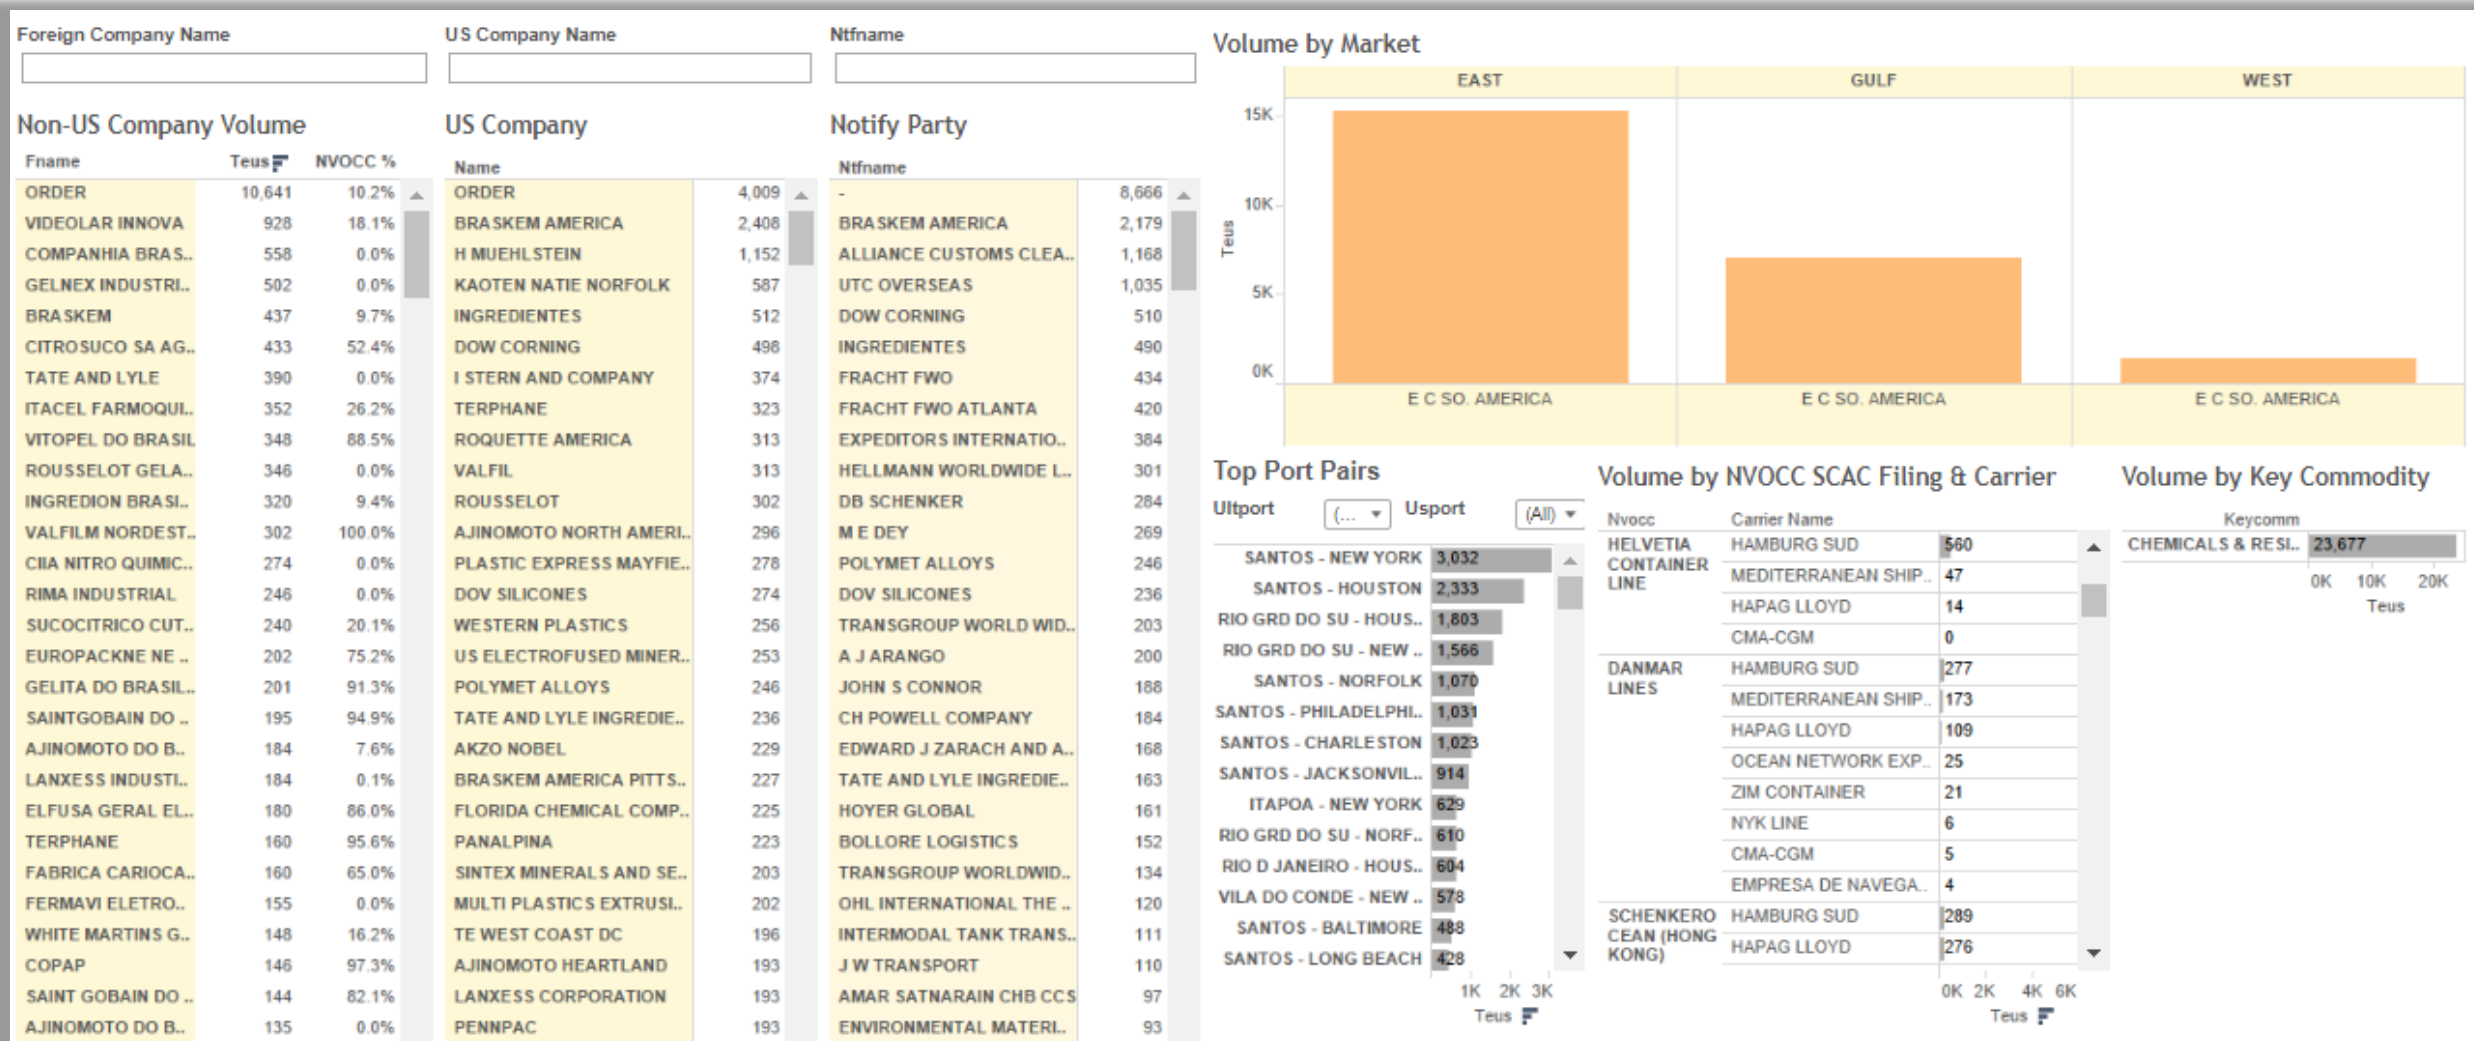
Foreign Company Name

US Company Name

Ntfname

Volume by Market

Non-US Company Volume

| Fname | Teus | NVOCC % |
|---|---|---|
| ORDER | 10,641 | 10.2% |
| VIDEOLAR INNOVA | 928 | 18.1% |
| COMPANHIA BRAS.. | 558 | 0.0% |
| GELNEX INDUSTRI.. | 502 | 0.0% |
| BRASKEM | 437 | 9.7% |
| CITROSUCO SA AG.. | 433 | 52.4% |
| TATE AND LYLE | 390 | 0.0% |
| ITACEL FARMOQUI.. | 352 | 26.2% |
| VITOPEL DO BRASIL | 348 | 88.5% |
| ROUSSELOT GELA.. | 346 | 0.0% |
| INGREDION BRASI.. | 320 | 9.4% |
| VALFILM NORDEST.. | 302 | 100.0% |
| CIIA NITRO QUIMIC.. | 274 | 0.0% |
| RIMA INDUSTRIAL | 246 | 0.0% |
| SUCOCITRICO CUT.. | 240 | 20.1% |
| EUROPACKNE NE .. | 202 | 75.2% |
| GELITA DO BRASIL.. | 201 | 91.3% |
| SAINTGOBAIN DO .. | 195 | 94.9% |
| AJINOMOTO DO B.. | 184 | 7.6% |
| LANXESS INDUSTI.. | 184 | 0.1% |
| ELFUSA GERAL EL.. | 180 | 86.0% |
| TERPHANE | 160 | 95.6% |
| FABRICA CARIOCA.. | 160 | 65.0% |
| FERMAVI ELETRO.. | 155 | 0.0% |
| WHITE MARTINS G.. | 148 | 16.2% |
| COPAP | 146 | 97.3% |
| SAINT GOBAIN DO .. | 144 | 82.1% |
| AJINOMOTO DO B.. | 135 | 0.0% |

US Company

| Name | |
|---|---|
| ORDER | 4,009 |
| BRASKEM AMERICA | 2,408 |
| H MUEHLSTEIN | 1,152 |
| KAOTEN NATIE NORFOLK | 587 |
| INGREDIENTES | 512 |
| DOW CORNING | 498 |
| I STERN AND COMPANY | 374 |
| TERPHANE | 323 |
| ROQUETTE AMERICA | 313 |
| VALFIL | 313 |
| ROUSSELOT | 302 |
| AJINOMOTO NORTH AMERI.. | 296 |
| PLASTIC EXPRESS MAYFIE.. | 278 |
| DOV SILICONES | 274 |
| WESTERN PLASTICS | 256 |
| US ELECTROFUSED MINER.. | 253 |
| POLYMET ALLOYS | 246 |
| TATE AND LYLE INGREDIE.. | 236 |
| AKZO NOBEL | 229 |
| BRASKEM AMERICA PITTS.. | 227 |
| FLORIDA CHEMICAL COMP.. | 225 |
| PANALPINA | 223 |
| SINTEX MINERALS AND SE.. | 203 |
| MULTI PLASTICS EXTRUSI.. | 202 |
| TE WEST COAST DC | 196 |
| AJINOMOTO HEARTLAND | 193 |
| LANXESS CORPORATION | 193 |
| PENNPAC | 193 |

Notify Party

| Ntfname | |
|---|---|
| - | 8,666 |
| BRASKEM AMERICA | 2,179 |
| ALLIANCE CUSTOMS CLEA.. | 1,168 |
| UTC OVERSEAS | 1,035 |
| DOW CORNING | 510 |
| INGREDIENTES | 490 |
| FRACHT FWO | 434 |
| FRACHT FWO ATLANTA | 420 |
| EXPEDITORS INTERNATIO.. | 384 |
| HELLMANN WORLDWIDE L.. | 301 |
| DB SCHENKER | 284 |
| M E DEY | 269 |
| POLYMET ALLOYS | 246 |
| DOV SILICONES | 236 |
| TRANSGROUP WORLD WID.. | 203 |
| A J ARANGO | 200 |
| JOHN S CONNOR | 188 |
| CH POWELL COMPANY | 184 |
| EDWARD J ZARACH AND A.. | 168 |
| TATE AND LYLE INGREDIE.. | 163 |
| HOYER GLOBAL | 161 |
| BOLLORE LOGISTICS | 152 |
| TRANSGROUP WORLDWID.. | 134 |
| OHL INTERNATIONAL THE .. | 120 |
| INTERMODAL TANK TRANS.. | 111 |
| J W TRANSPORT | 110 |
| AMAR SATNARAIN CHB CCS | 97 |
| ENVIRONMENTAL MATERI.. | 93 |

EAST GULF WEST
15K 10K 5K 0K
Teus
E C SO. AMERICA E C SO. AMERICA E C SO. AMERICA

Top Port Pairs
Ultport (... Usport (All)

| | |
|---|---|
| SANTOS - NEW YORK | 3,032 |
| SANTOS - HOUSTON | 2,333 |
| RIO GRD DO SU - HOUS.. | 1,803 |
| RIO GRD DO SU - NEW .. | 1,566 |
| SANTOS - NORFOLK | 1,070 |
| SANTOS - PHILADELPHI.. | 1,031 |
| SANTOS - CHARLESTON | 1,023 |
| SANTOS - JACKSONVIL.. | 914 |
| ITAPOA - NEW YORK | 629 |
| RIO GRD DO SU - NORF.. | 610 |
| RIO D JANEIRO - HOUS.. | 604 |
| VILA DO CONDE - NEW .. | 578 |
| SANTOS - BALTIMORE | 488 |
| SANTOS - LONG BEACH | 428 |

1K 2K 3K
Teus

Volume by NVOCC SCAC Filing & Carrier

| Nvocc | Carrier Name | |
|---|---|---|
| HELVETIA CONTAINER LINE | HAMBURG SUD | 560 |
| | MEDITERRANEAN SHIP.. | 47 |
| | HAPAG LLOYD | 14 |
| | CMA-CGM | 0 |
| DANMAR LINES | HAMBURG SUD | 277 |
| | MEDITERRANEAN SHIP.. | 173 |
| | HAPAG LLOYD | 109 |
| | OCEAN NETWORK EXP.. | 25 |
| | ZIM CONTAINER | 21 |
| | NYK LINE | 6 |
| | CMA-CGM | 5 |
| | EMPRESA DE NAVEGA.. | 4 |
| SCHENKEROCEAN (HONG KONG) | HAMBURG SUD | 289 |
| | HAPAG LLOYD | 276 |

0K 2K 4K 6K
Teus

Volume by Key Commodity

| Keycomm | |
|---|---|
| CHEMICALS & RESI.. | 23,677 |

0K 10K 20K
Teus